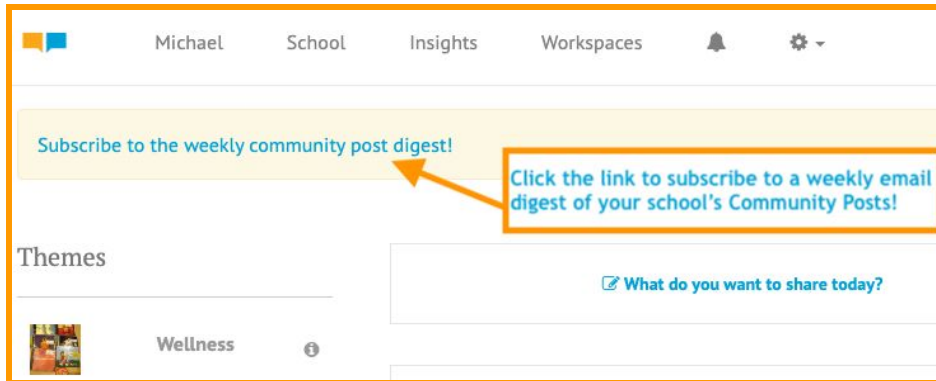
Michael School Insights Workspaces

Subscribe to the weekly community post digest!

Click the link to subscribe to a weekly email digest of your school's Community Posts!

Themes

What do you want to share today?

Wellness